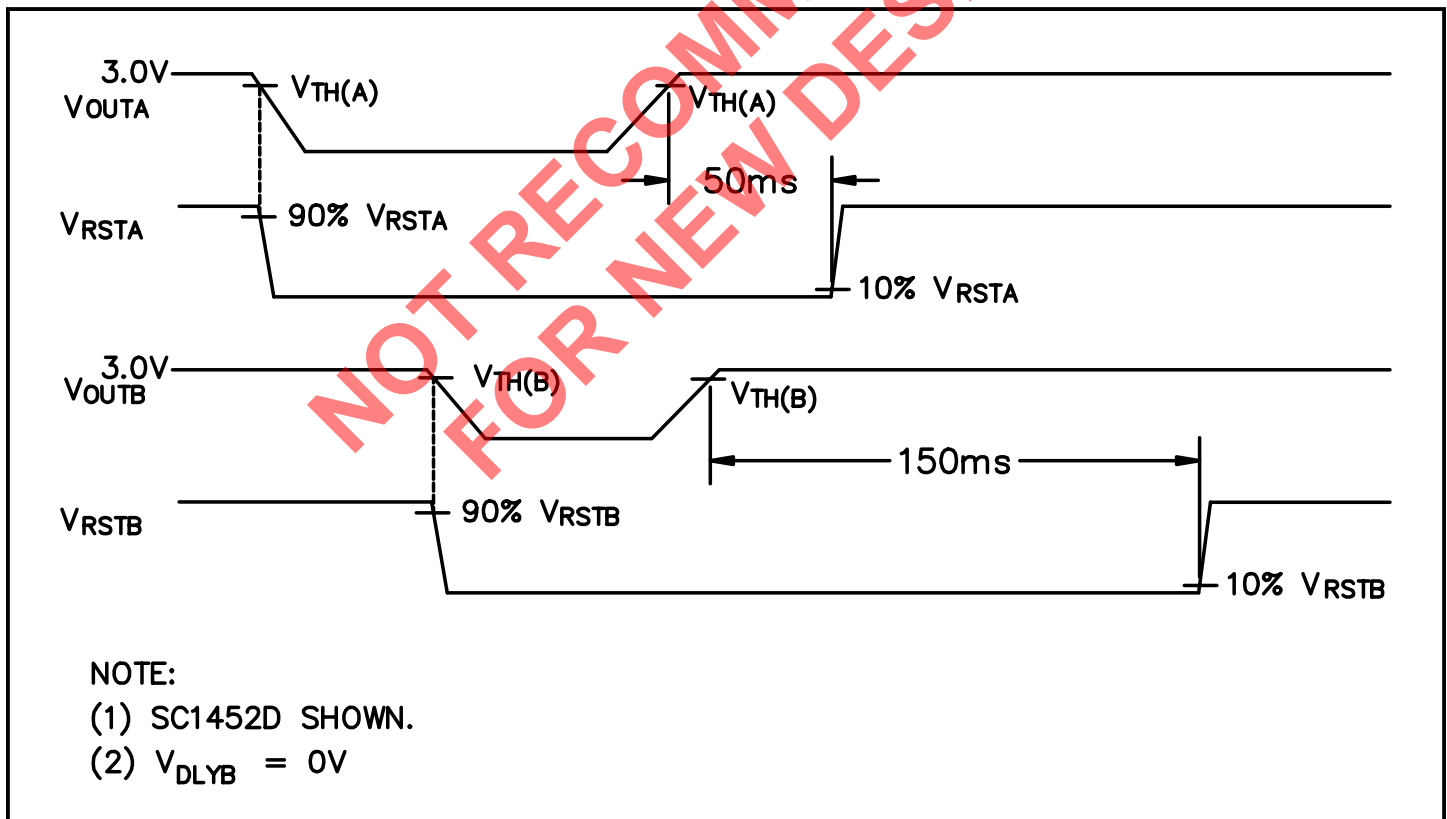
NOT RECOMMENDED FOR NEW DESIGN

3.0V
$V_{OUTA}$
$V_{TH(A)}$
$V_{TH(A)}$
50ms
$V_{RSTA}$
90% $V_{RSTA}$
10% $V_{RSTA}$

3.0V
$V_{OUTB}$
$V_{TH(B)}$
$V_{TH(B)}$
150ms
$V_{RSTB}$
90% $V_{RSTB}$
10% $V_{RSTB}$

NOTE:
(1) SC1452D SHOWN.
(2) $V_{DLYB}$ = 0V